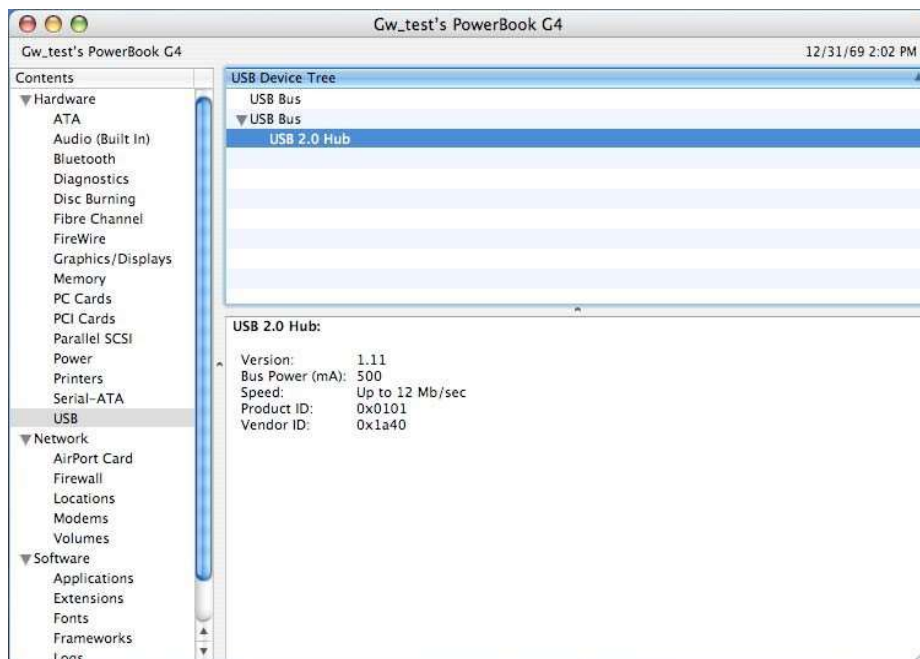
Gw_test's PowerBook G4

Gw_test's PowerBook G4

12/31/69 2:02 PM

Contents

Hardware
ATA
Audio (Built In)
Bluetooth
Diagnostics
Disc Burning
Fibre Channel
FireWire
Graphics/Displays
Memory
PC Cards
PCI Cards
Parallel SCSI
Power
Printers
Serial-ATA
USB
Network
AirPort Card
Firewall
Locations
Modems
Volumes
Software
Applications
Extensions
Fonts
Frameworks
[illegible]

USB Device Tree

USB Bus
USB Bus
USB 2.0 Hub

USB 2.0 Hub:

| | |
|---|---|
| Version: | 1.11 |
| Bus Power (mA): | 500 |
| Speed: | Up to 12 Mb/sec |
| Product ID: | 0x0101 |
| Vendor ID: | 0x1a40 |